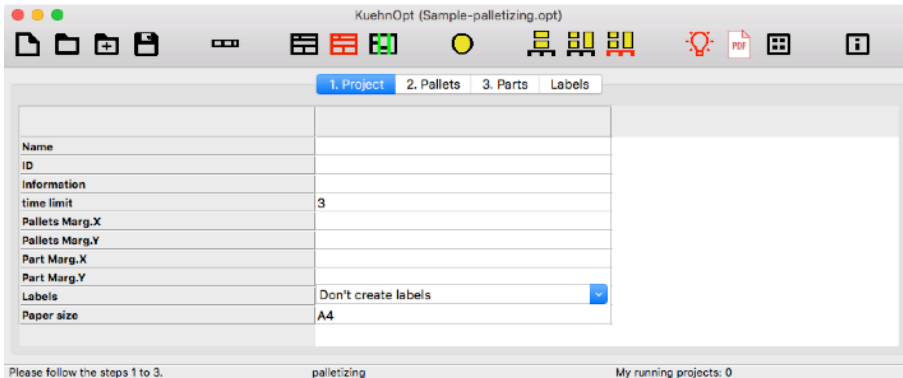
KuehnOpt (Sample-palletizing.opt)

PDF

1. Project | 2. Pallets | 3. Parts | Labels

| | |
|---|---|
| Name | |
| ID | |
| Information | |
| time limit | 3 |
| Pallets Marg.X | |
| Pallets Marg.Y | |
| Part Marg.X | |
| Part Marg.Y | |
| Labels | Don't create labels |
| Paper size | A4 |

Please follow the steps 1 to 3.
palletizing
My running projects: 0